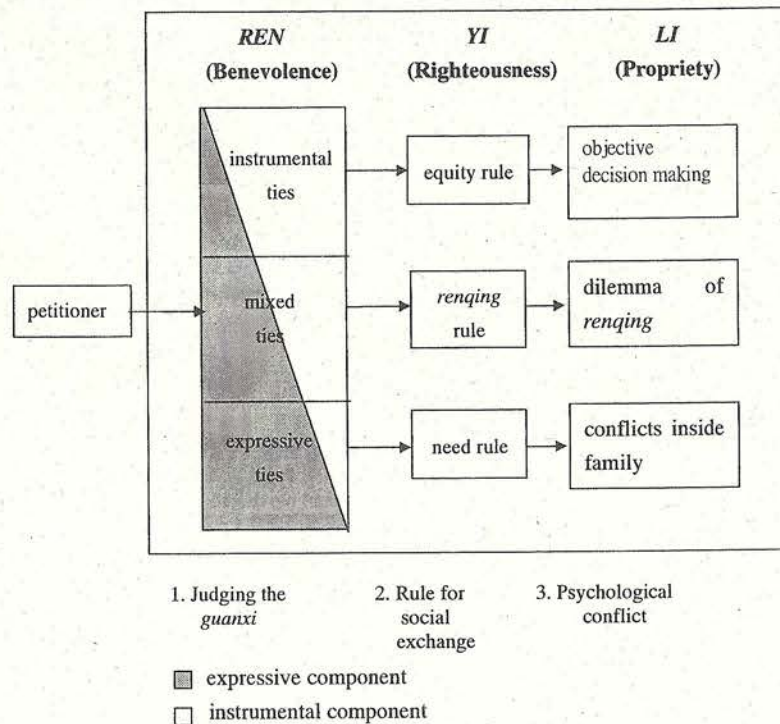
*REN* (Benevolence)

*YI* (Righteousness)

*LI* (Propriety)

petitioner

instrumental ties

mixed ties

expressive ties

equity rule

*renqing* rule

need rule

objective decision making

dilemma of *renqing*

conflicts inside family

1. Judging the *guanxi*

2. Rule for social exchange

3. Psychological conflict

expressive component

instrumental component